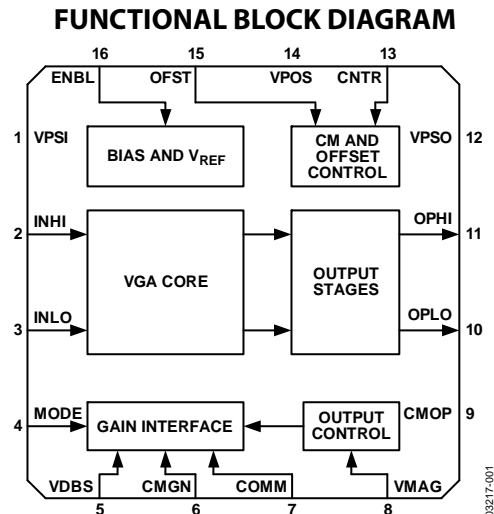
FUNCTIONAL BLOCK DIAGRAM

16 15 14 13

ENBL OFST VPOS CNTR

1 VPSI

BIAS AND $V_{REF}$

CM AND OFFSET CONTROL

VPSO 12

INHI

2

VGA CORE

OUTPUT STAGES

OPHI

11

INLO

3

OPLO

10

MODE

4

GAIN INTERFACE

OUTPUT CONTROL

CMOP 9

VDBS CMGN COMM VMAG

5 6 7 8

03217-001